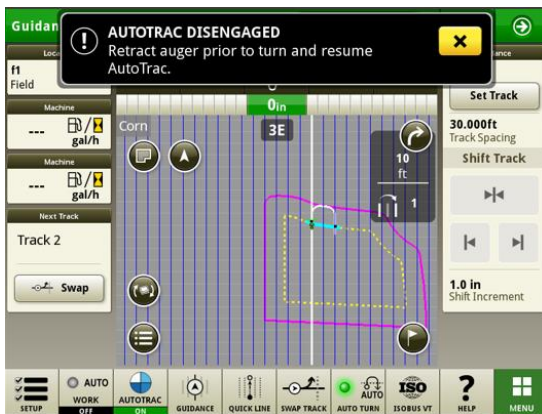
Guidan

AUTOTRAC DISENGAGED
Retract auger prior to turn and resume AutoTrac.

Loca
f1
Field

Machine
--- gal/h

Machine
--- gal/h

Next Track
Track 2

Swap

ance
Set Track

30.000ft
Track Spacing

Shift Track

1.0 in
Shift Increment

0in
Corn
3E
10
ft
1

SETUP
AUTO
WORK
OFF
AUTOTRAC
ON
GUIDANCE
QUICK LINE
SWAP TRACK
AUTO
AUTO TURN
ISO
ISOBUS VT
?
HELP
MENU